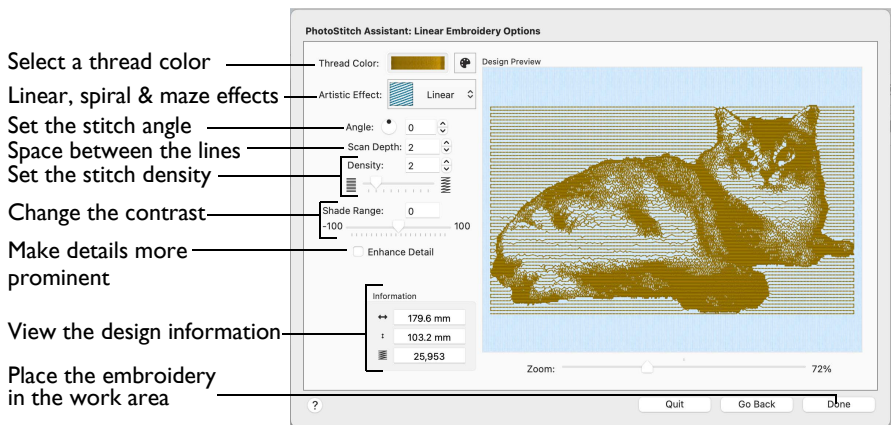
PhotoStitch Assistant: Linear Embroidery Options

Select a thread color

Linear, spiral & maze effects

Set the stitch angle

Space between the lines

Set the stitch density

Change the contrast

Make details more prominent

View the design information

Place the embroidery in the work area

Thread Color:

Artistic Effect: Linear

Angle: 0

Scan Depth: 2

Density: 2

Shade Range: 0

-100 100

Enhance Detail

Information

179.6 mm

103.2 mm

25,953

Design Preview

Zoom: 72%

?

Quit

Go Back

Done